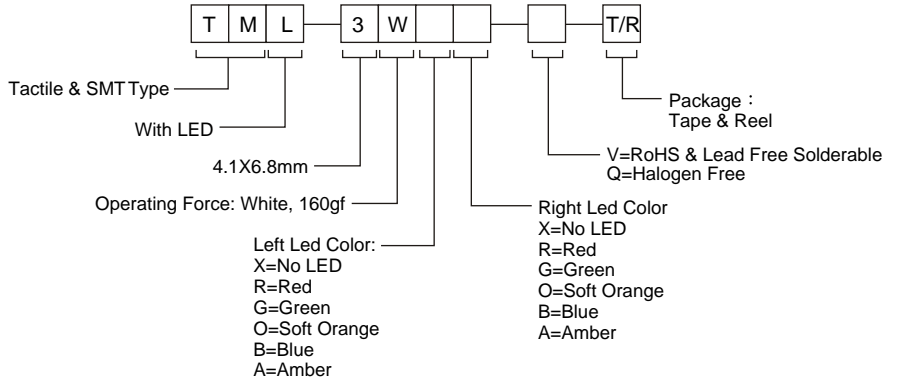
T M L 3 W T/R

Tactile & SMT Type

With LED

4.1X6.8mm

Operating Force: White, 160gf

Left Led Color:
X=No LED
R=Red
G=Green
O=Soft Orange
B=Blue
A=Amber

Right Led Color
X=No LED
R=Red
G=Green
O=Soft Orange
B=Blue
A=Amber

V=RoHS & Lead Free Solderable
Q=Halogen Free

Package：
Tape & Reel